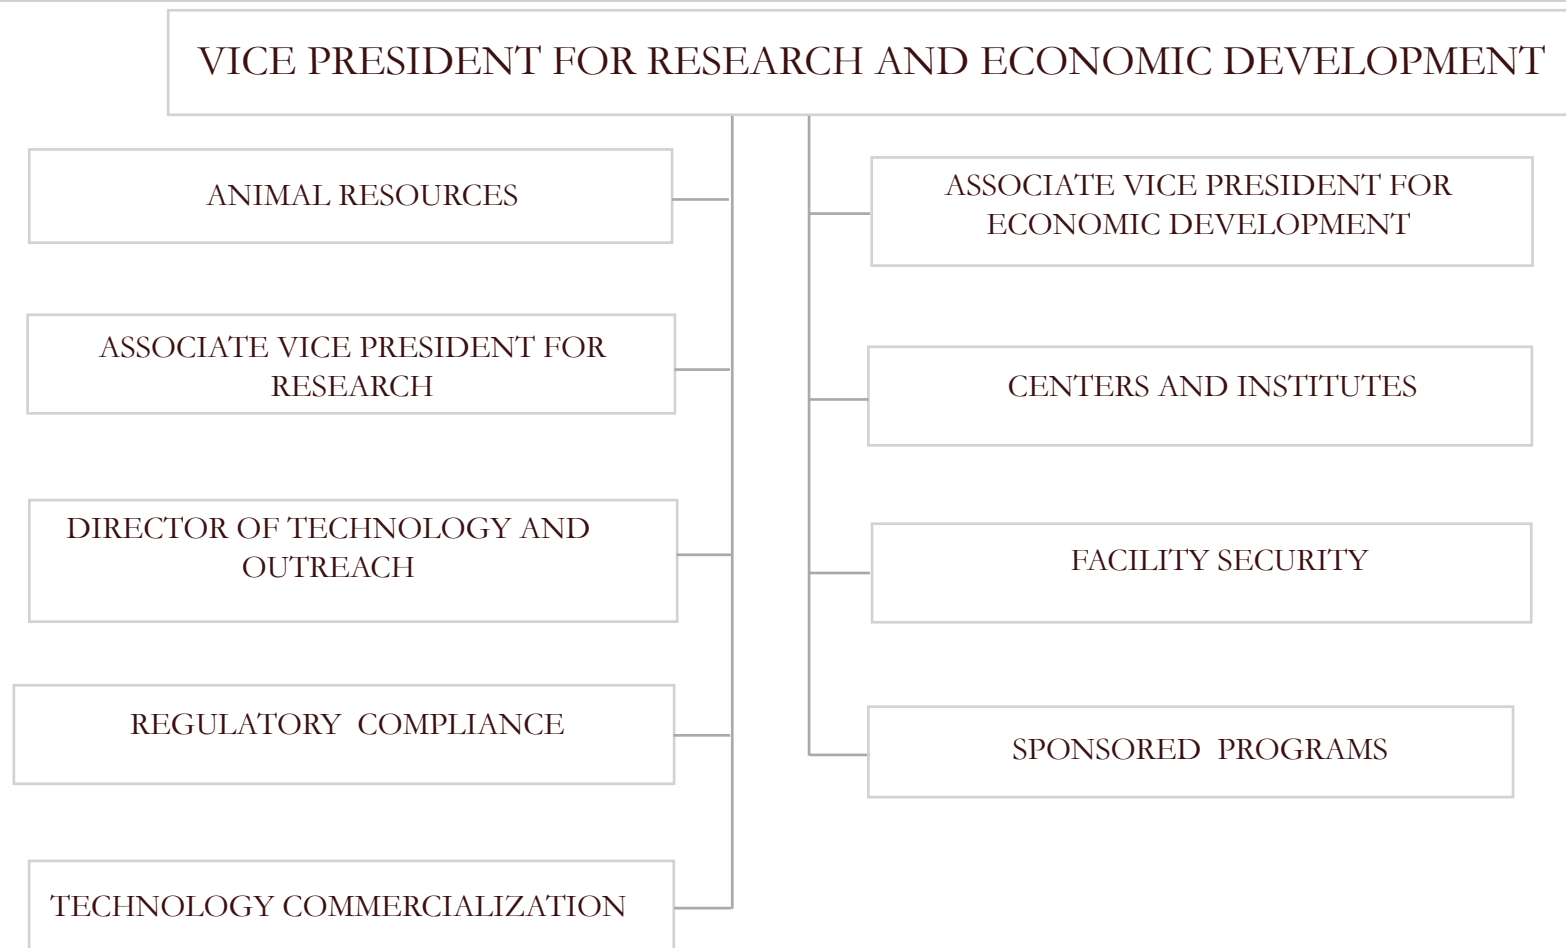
VICE PRESIDENT FOR RESEARCH AND ECONOMIC DEVELOPMENT

ANIMAL RESOURCES

ASSOCIATE VICE PRESIDENT FOR RESEARCH

DIRECTOR OF TECHNOLOGY AND OUTREACH

REGULATORY COMPLIANCE

TECHNOLOGY COMMERCIALIZATION

ASSOCIATE VICE PRESIDENT FOR ECONOMIC DEVELOPMENT

CENTERS AND INSTITUTES

FACILITY SECURITY

SPONSORED PROGRAMS